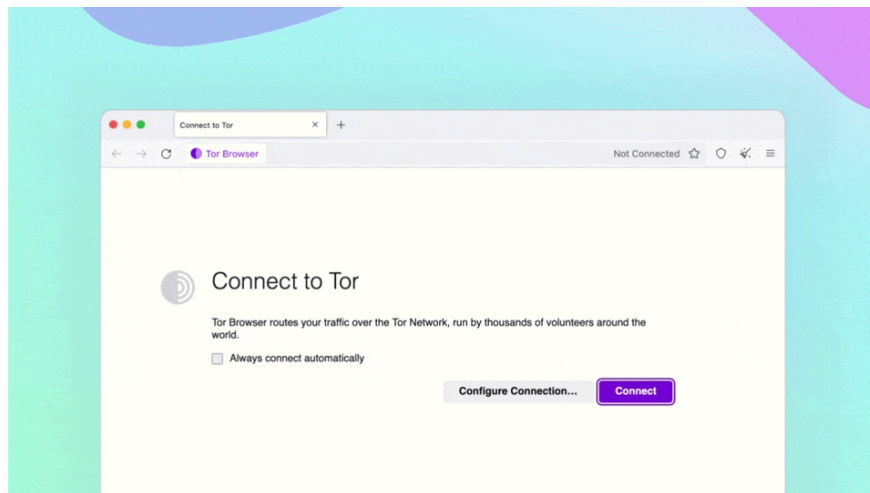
Connect to Tor ×
+
Tor Browser
Not Connected

Connect to Tor

Tor Browser routes your traffic over the Tor Network, run by thousands of volunteers around the world.

Always connect automatically

Configure Connection...
Connect